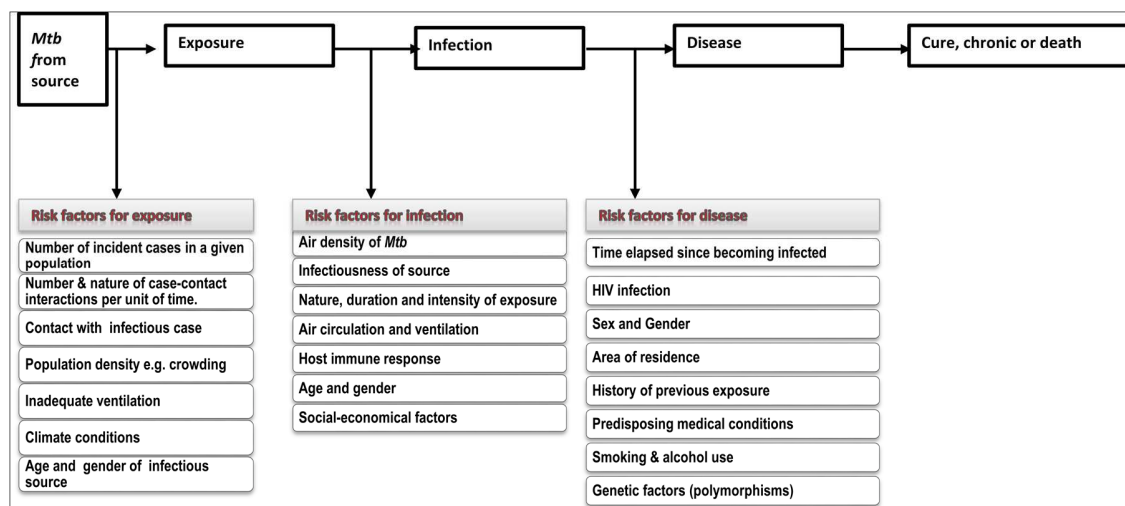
*Mtb* *from* source

Exposure

Infection

Disease

Cure, chronic or death

Risk factors for exposure

Number of incident cases in a given population

Number & nature of case-contact interactions per unit of time.

Contact with infectious case

Population density e.g. crowding

Inadequate ventilation

Climate conditions

Age and gender of infectious source

Risk factors for infection

Air density of *Mtb*

Infectiousness of source

Nature, duration and intensity of exposure

Air circulation and ventilation

Host immune response

Age and gender

Social-economical factors

Risk factors for disease

Time elapsed since becoming infected

HIV infection

Sex and Gender

Area of residence

History of previous exposure

Predisposing medical conditions

Smoking & alcohol use

Genetic factors (polymorphisms)